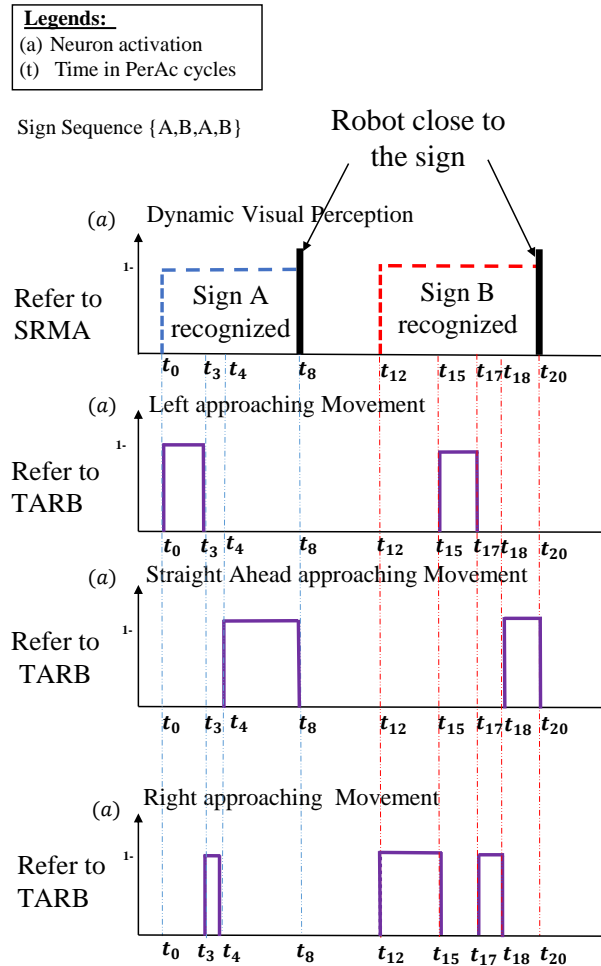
Legends:
(a) Neuron activation
(t) Time in PerAc cycles

Sign Sequence {A,B,A,B}

Robot close to the sign

$(a)$ Dynamic Visual Perception

1-

Refer to SRMA

Sign A recognized

Sign B recognized

$t_0$ $t_3$ $t_4$ $t_8$ $t_{12}$ $t_{15}$ $t_{17}$ $t_{18}$ $t_{20}$

$(a)$ Left approaching Movement

1-

Refer to TARB

$t_0$ $t_3$ $t_4$ $t_8$ $t_{12}$ $t_{15}$ $t_{17}$ $t_{18}$ $t_{20}$

$(a)$ Straight Ahead approaching Movement

1-

Refer to TARB

$t_0$ $t_3$ $t_4$ $t_8$ $t_{12}$ $t_{15}$ $t_{17}$ $t_{18}$ $t_{20}$

$(a)$ Right approaching Movement

1-

Refer to TARB

$t_0$ $t_3$ $t_4$ $t_8$ $t_{12}$ $t_{15}$ $t_{17}$ $t_{18}$ $t_{20}$